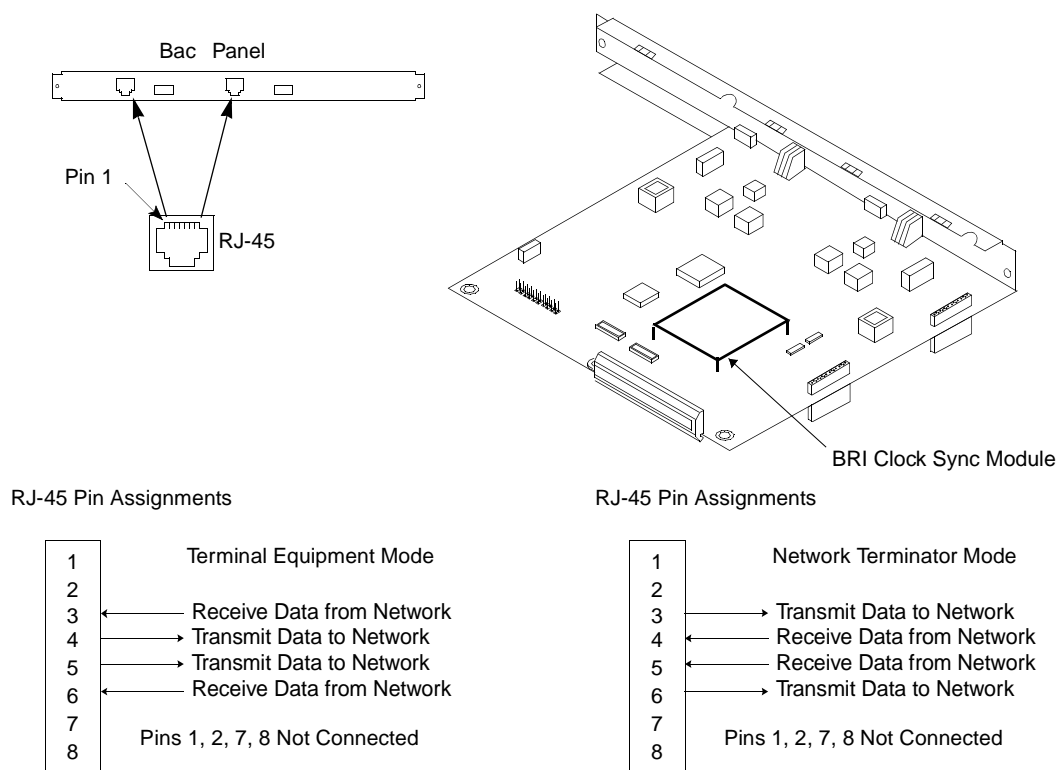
Bac Panel

Pin 1

RJ-45

BRI Clock Sync Module

RJ-45 Pin Assignments

1
2
3
4
5
6
7
8

Terminal Equipment Mode

Receive Data from Network
Transmit Data to Network
Transmit Data to Network
Receive Data from Network

Pins 1, 2, 7, 8 Not Connected

RJ-45 Pin Assignments

1
2
3
4
5
6
7
8

Network Terminator Mode

Transmit Data to Network
Receive Data from Network
Receive Data from Network
Transmit Data to Network

Pins 1, 2, 7, 8 Not Connected